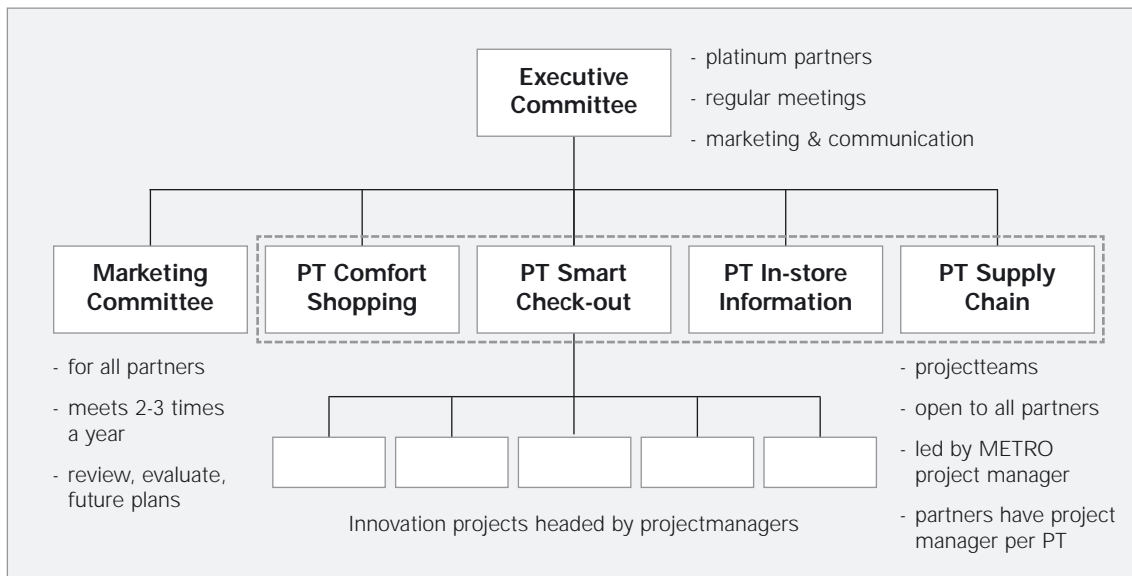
Executive Committee

- platinum partners
- regular meetings
- marketing & communication

Marketing Committee

PT Comfort Shopping

PT Smart Check-out

PT In-store Information

PT Supply Chain

- for all partners
- meets 2-3 times a year
- review, evaluate, future plans

Innovation projects headed by projectmanagers

- projectteams
- open to all partners
- led by METRO project manager
- partners have project manager per PT